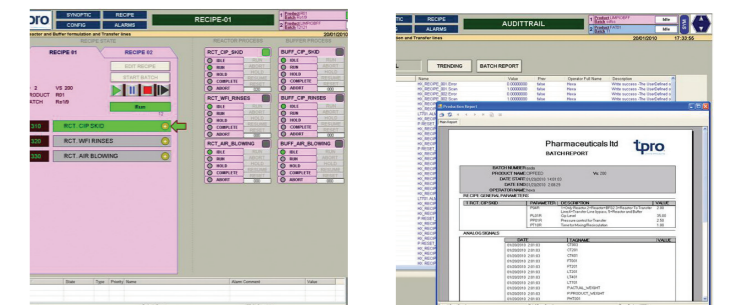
tpro SYNOPTIC RECIPE CONFIG ALARMS RECIPE-01

Reactor and Buffer formulation and Transfer lines

RECIPE STATUS

RECIPE 01 RECIPE 02

EDIT RECIPE
START BATCH

2 VS 200
PRODUCT R01
BATCH Rst1B

Start

310 RCT. CIP SKID
320 RCT. WFI RINSES
330 RCT. AIR BLOWING

REACTOR PROCESS

RCT_CIP_SKID
IDLE
RUN
HOLD
COMPLETE
ABORT

RCT_WFI_RINSES
IDLE
RUN
HOLD
COMPLETE
ABORT

RCT_AIR_BLOWING
IDLE
RUN
HOLD
COMPLETE
ABORT

BUFFER PROCESS

BUFF_CIP_SKID
IDLE
RUN
HOLD
COMPLETE
ABORT

BUFF_CIP_RINSES
IDLE
RUN
HOLD
COMPLETE
ABORT

BUFF_AIR_BLOWING
IDLE
RUN
HOLD
COMPLETE
ABORT

State Type Priority Name Alarm Comment Value

RECIPE AUDITTRAIL

20/01/2010 17:33:56

TRENDING BATCH REPORT

Name Value Prev Operator Full Name Description

Production Report

Pharmaceuticals ltd tpro
BATCHREPORT

BATCH NUMBER
PRODUCT NAME
DATE START
DATE END
OPERATOR NAME

RE CIP GENERAL PARAMETERS

1 RCT_CIP SKID PARAMETER DESCRIPTION VALUE

ANALOG SIGNALS

DATE TAGNAME VALUE